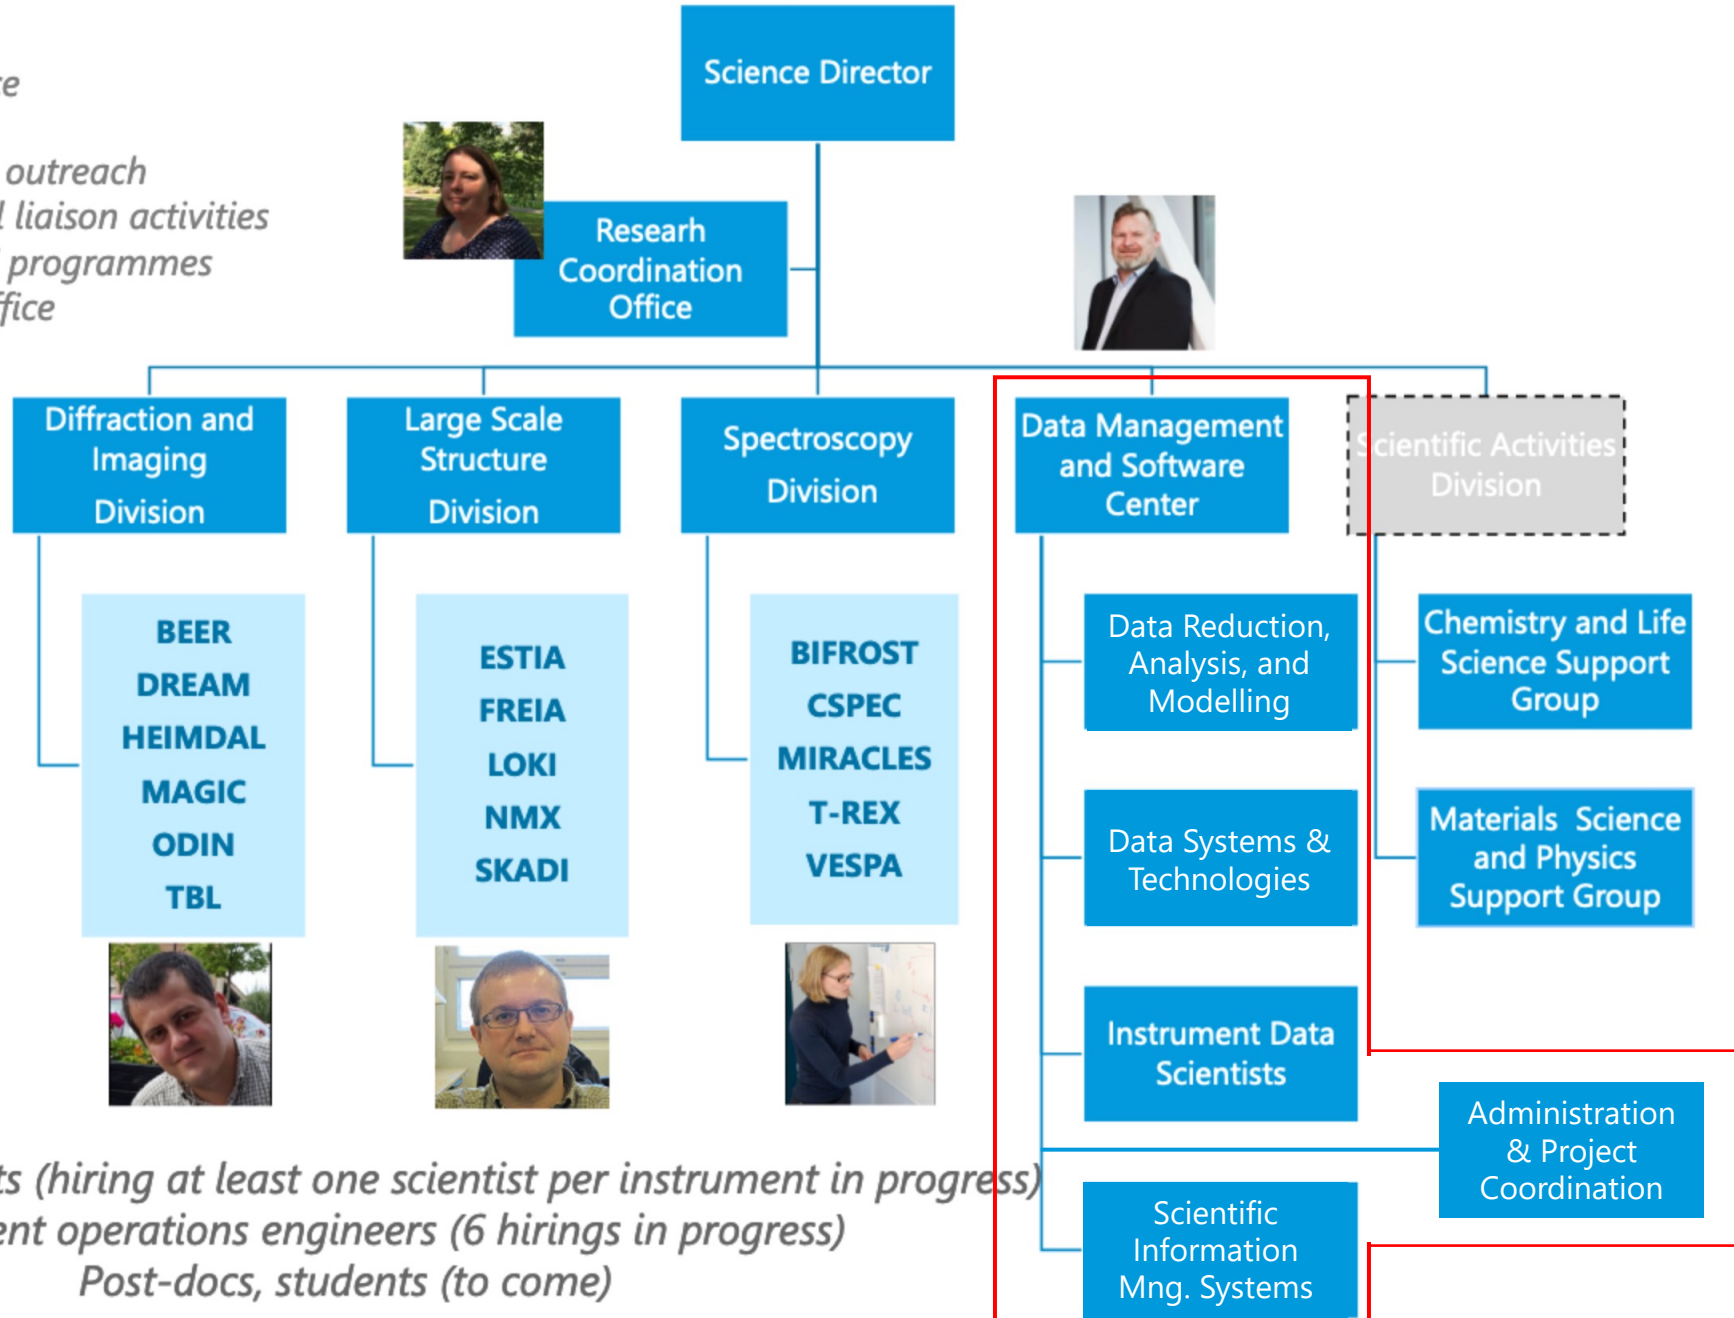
re

outreach
l liaison activities
programmes
ffice

Science Director

Researh Coordination Office

Diffraction and Imaging Division

Large Scale Structure Division

Spectroscopy Division

Data Management and Software Center

Scientific Activities Division

BEER
DREAM
HEIMDAL
MAGIC
ODIN
TBL

ESTIA
FREIA
LOKI
NMX
SKADI

BIFROST
CSPEC
MIRACLES
T-REX
VESPA

Data Reduction, Analysis, and Modelling

Data Systems & Technologies

Instrument Data Scientists

Scientific Information Mng. Systems

Chemistry and Life Science Support Group

Materials Science and Physics Support Group

Administration & Project Coordination

ts (hiring at least one scientist per instrument in progress)
ent operations engineers (6 hirings in progress)
Post-docs, students (to come)